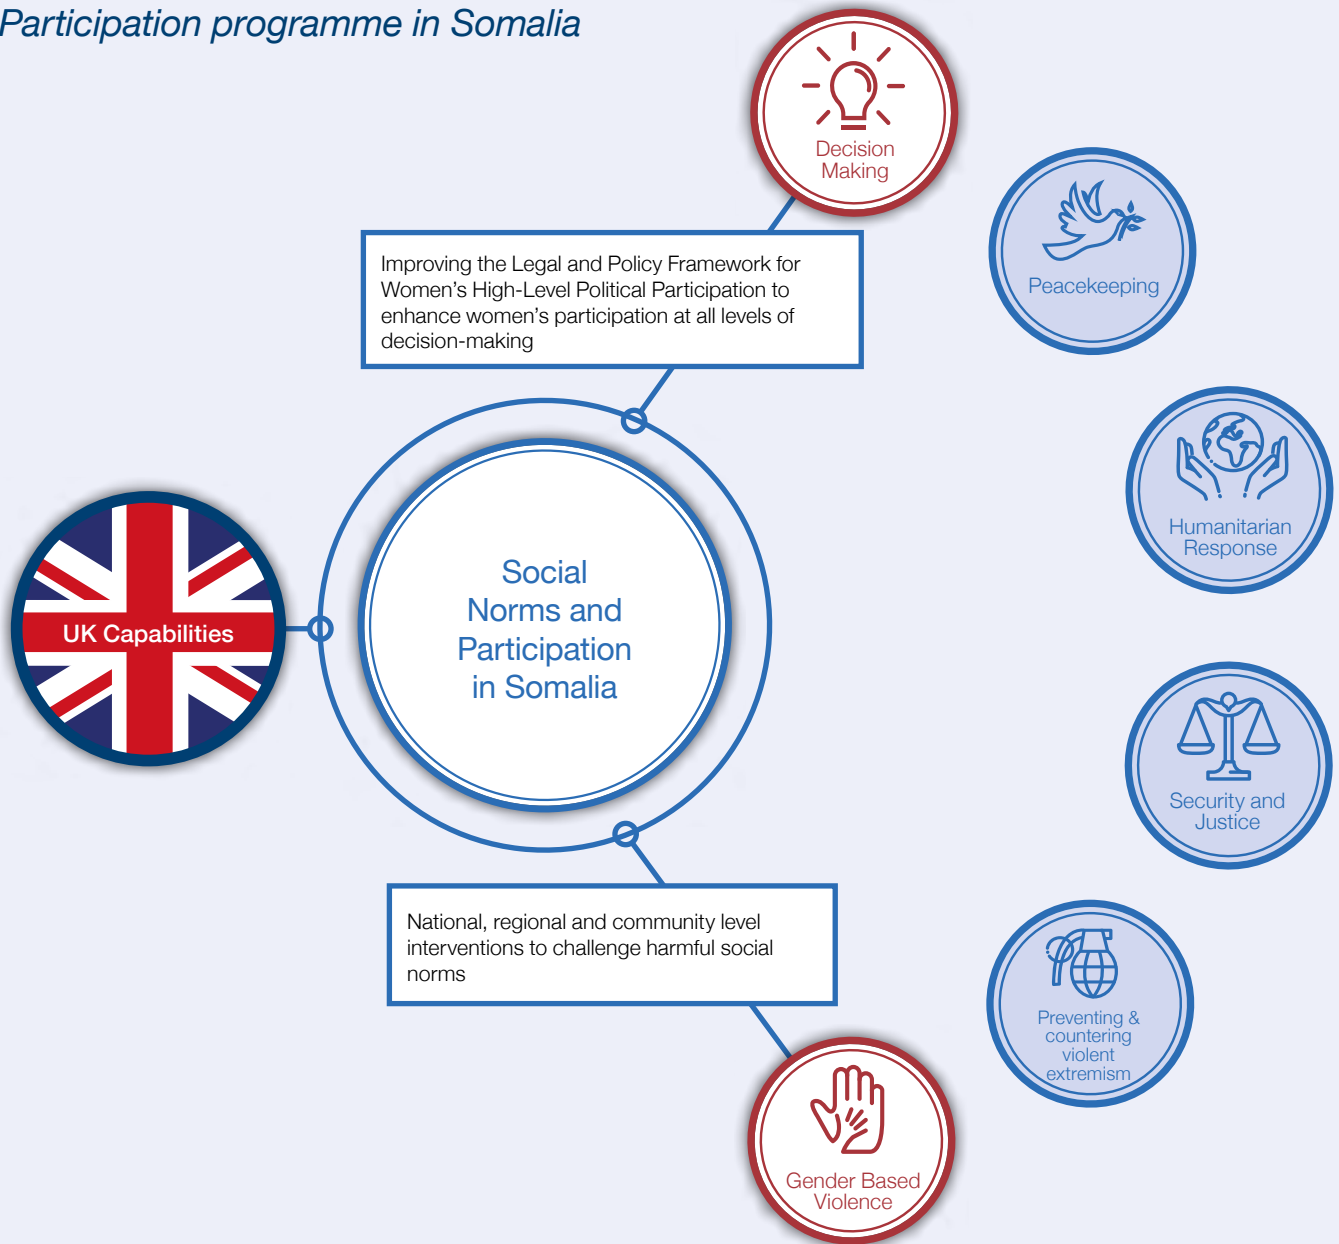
Participation programme in Somalia

Decision Making

Peacekeeping

Improving the Legal and Policy Framework for Women's High-Level Political Participation to enhance women's participation at all levels of decision-making

Humanitarian Response

UK Capabilities

Social Norms and Participation in Somalia

Security and Justice

National, regional and community level interventions to challenge harmful social norms

Preventing & countering violent extremism

Gender Based Violence